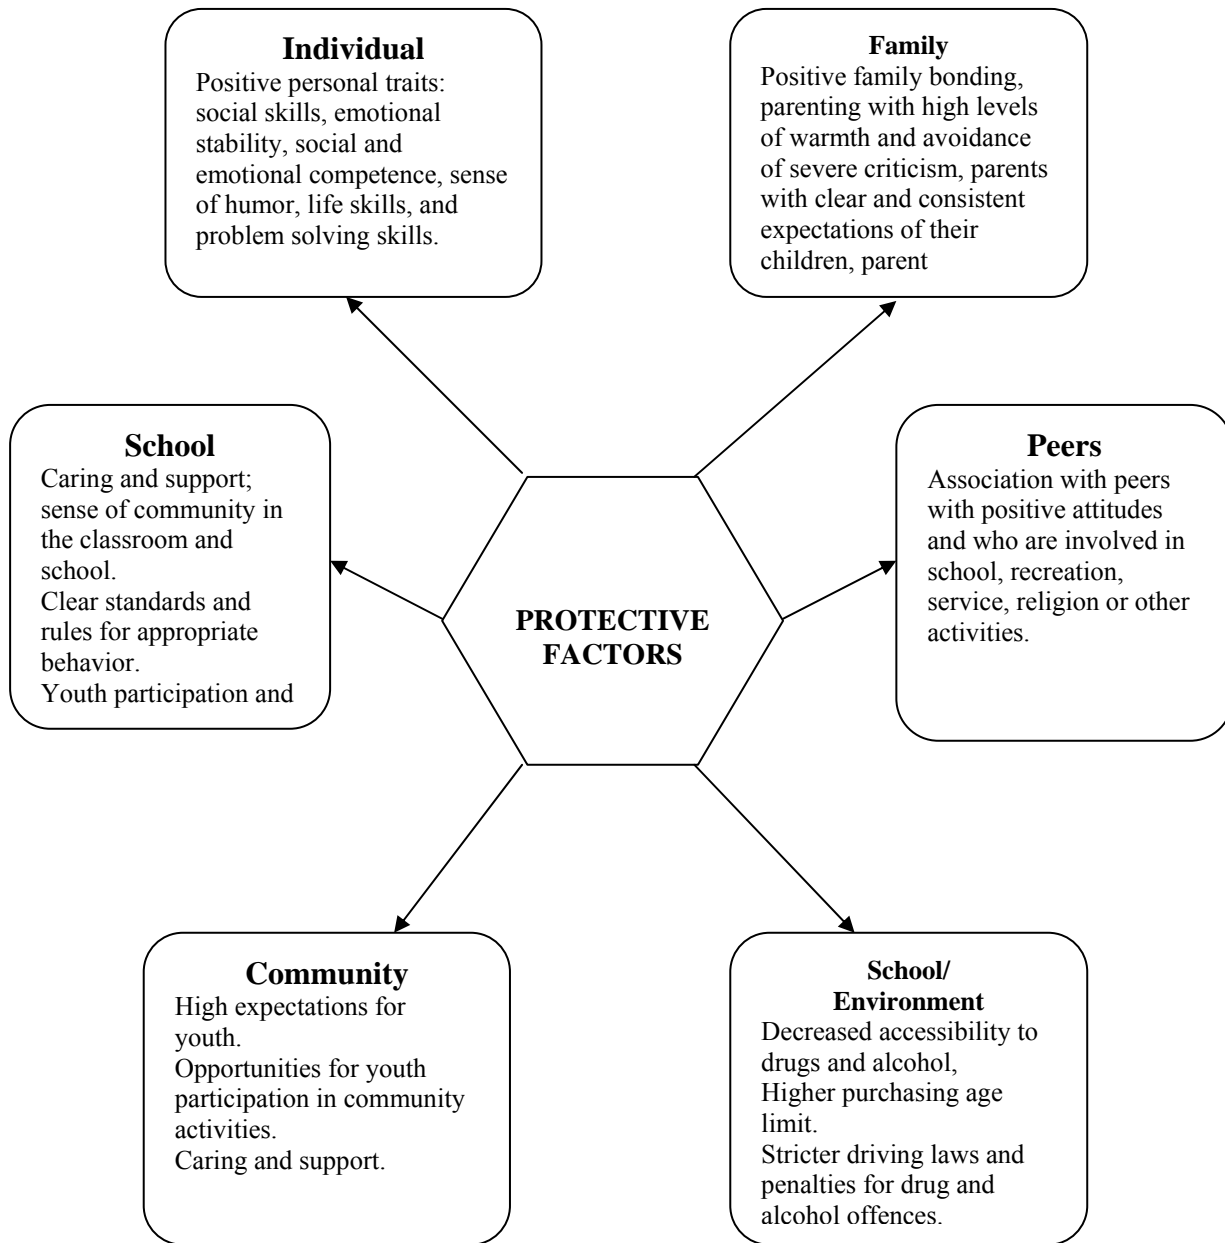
Individual
Positive personal traits: social skills, emotional stability, social and emotional competence, sense of humor, life skills, and problem solving skills.

Family
Positive family bonding, parenting with high levels of warmth and avoidance of severe criticism, parents with clear and consistent expectations of their children, parent

School
Caring and support; sense of community in the classroom and school.
Clear standards and rules for appropriate behavior.
Youth participation and

PROTECTIVE FACTORS

Peers
Association with peers with positive attitudes and who are involved in school, recreation, service, religion or other activities.

Community
High expectations for youth.
Opportunities for youth participation in community activities.
Caring and support.

School/ Environment
Decreased accessibility to drugs and alcohol,
Higher purchasing age limit.
Stricter driving laws and penalties for drug and alcohol offences.